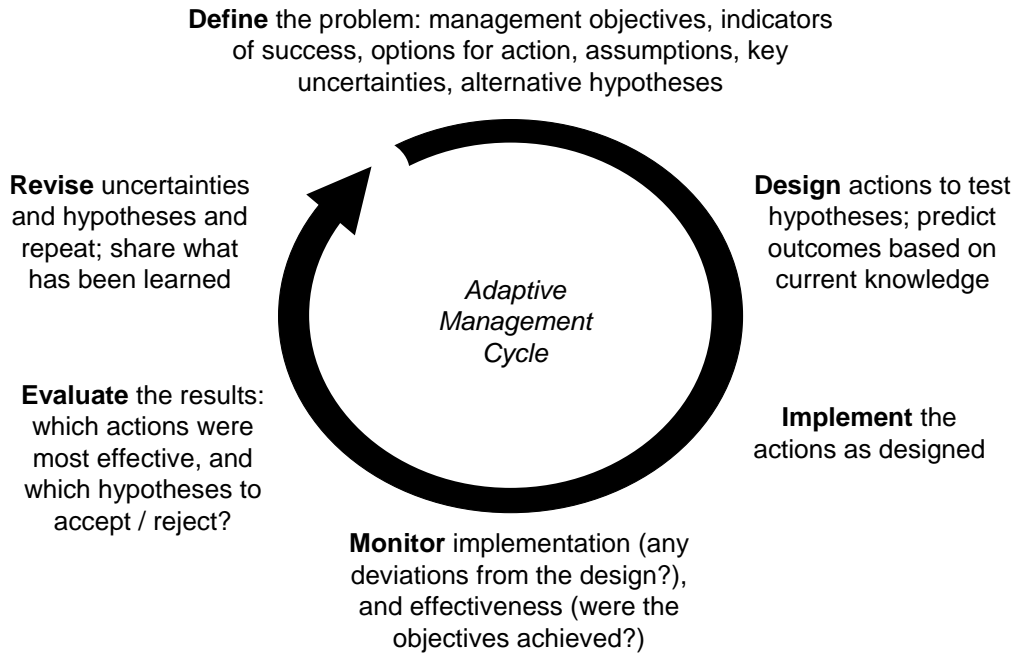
**Define** the problem: management objectives, indicators of success, options for action, assumptions, key uncertainties, alternative hypotheses

**Design** actions to test hypotheses; predict outcomes based on current knowledge

**Implement** the actions as designed

**Monitor** implementation (any deviations from the design?), and effectiveness (were the objectives achieved?)

**Evaluate** the results: which actions were most effective, and which hypotheses to accept / reject?

**Revise** uncertainties and hypotheses and repeat; share what has been learned

*Adaptive Management Cycle*